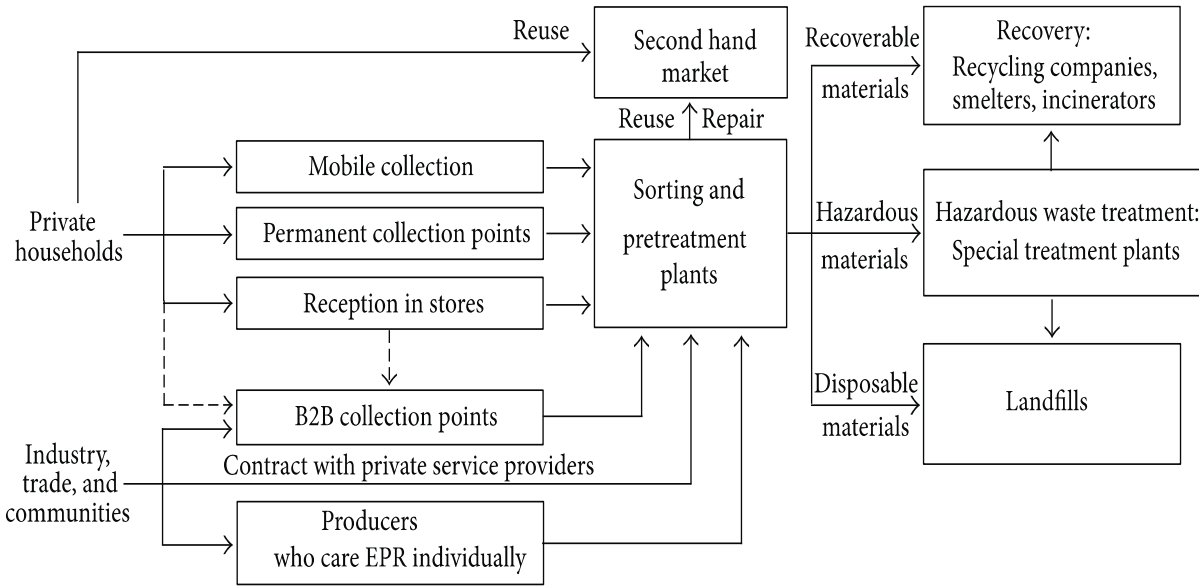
Reuse

Second hand market

Reuse Repair

Recoverable materials

Recovery: Recycling companies, smelters, incinerators

Private households

Mobile collection

Permanent collection points

Reception in stores

Sorting and pretreatment plants

Hazardous materials

Hazardous waste treatment: Special treatment plants

B2B collection points

Disposable materials

Landfills

Industry, trade, and communities

Contract with private service providers

Producers who care EPR individually